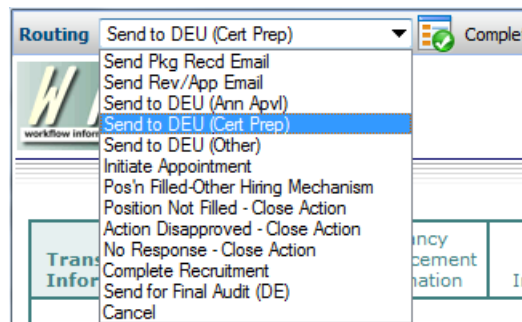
Routing
Send to DEU (Cert Prep)
Comple

Send Pkg Recd Email
Send Rev/App Email
Send to DEU (Ann Apvl)
Send to DEU (Cert Prep)
Send to DEU (Other)
Initiate Appointment
Pos'n Filled-Other Hiring Mechanism
Position Not Filled - Close Action
Action Disapproved - Close Action
No Response - Close Action
Complete Recruitment
Send for Final Audit (DE)
Cancel

workflow inform

Trans
Infor

ancy
cement
nation

I